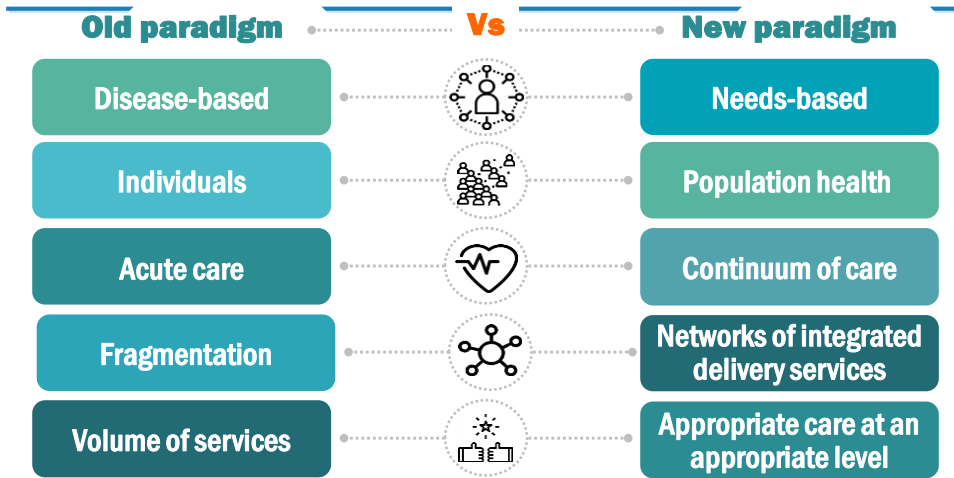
Old paradigm

Vs

New paradigm

Disease-based

Needs-based

Individuals

Population health

Acute care

Continuum of care

Fragmentation

Networks of integrated delivery services

Volume of services

Appropriate care at an appropriate level